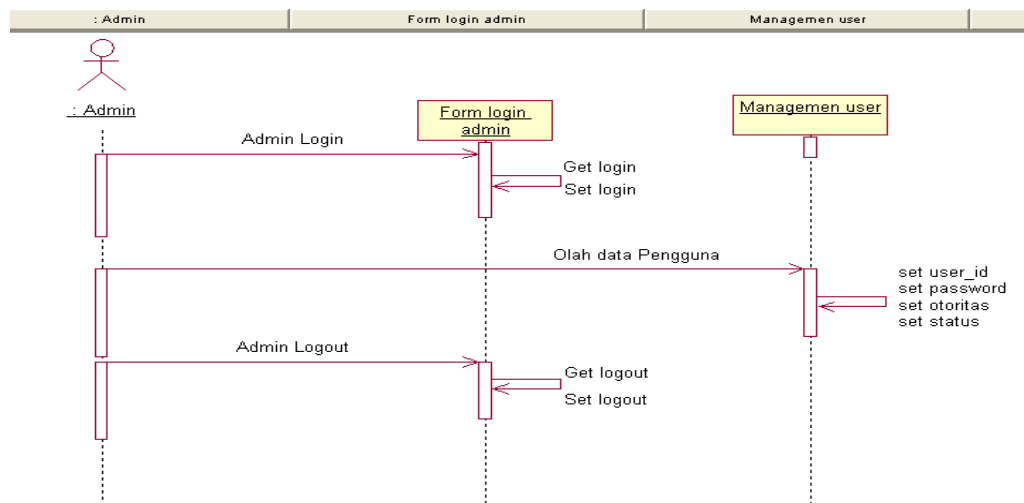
: Admin | Form login admin | Managemen user

: Admin

Form login admin

Managemen user

Admin Login

Get login
Set login

Olah data Pengguna

set user_id
set password
set otoritas
set status

Admin Logout

Get logout
Set logout